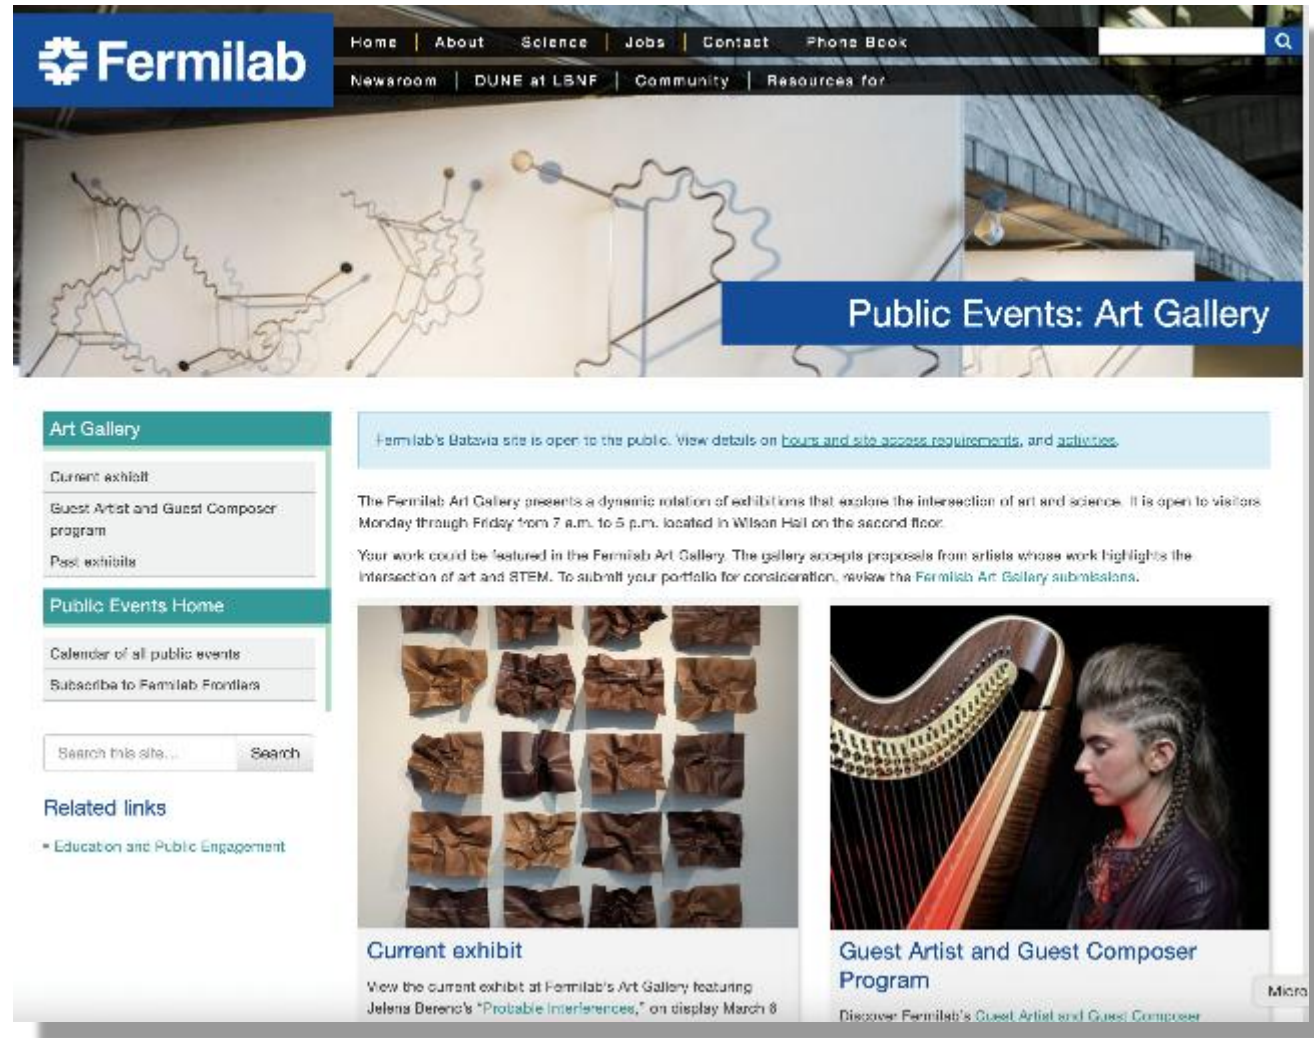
Fermilab

Home | About | Science | Jobs | Contact | Phone Book

Newsroom | DUNE at LBNF | Community | Resources for

Public Events: Art Gallery

Art Gallery

Current exhibit

Guest Artist and Guest Composer program

Past exhibits

Public Events Home

Calendar of all public events

Subscribe to Fermilab Frontiers

Search this site...

Search

Related links

• Education and Public Engagement

Fermilab's Batavia site is open to the public. View details on hours and site access requirements, and activities.

The Fermilab Art Gallery presents a dynamic rotation of exhibitions that explore the intersection of art and science. It is open to visitors Monday through Friday from 7 a.m. to 5 p.m. located in Wilson Hall on the second floor.

Your work could be featured in the Fermilab Art Gallery. The gallery accepts proposals from artists whose work highlights the intersection of art and STEM. To submit your portfolio for consideration, review the Fermilab Art Gallery submissions.

Current exhibit

View the current exhibit at Fermilab's Art Gallery featuring Jelena Berenc's "Probable Interferences," on display March 8

Guest Artist and Guest Composer Program

Discover Fermilab's Guest Artist and Guest Composer

Micro